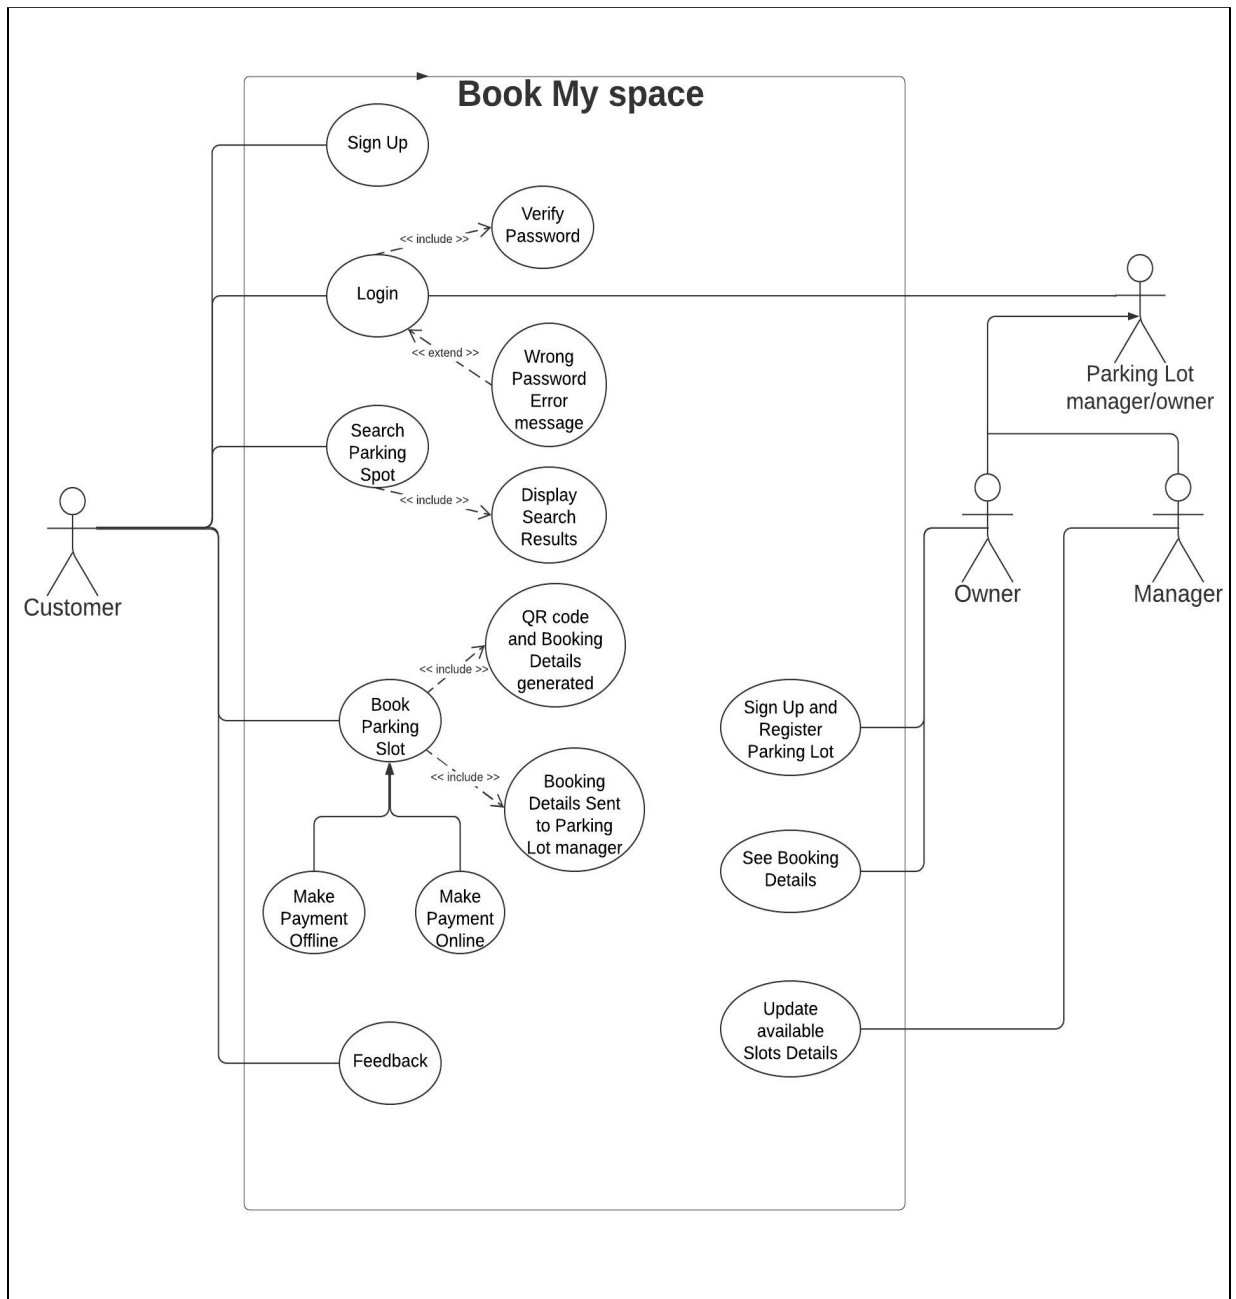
Book My space

Sign Up

Verify Password

<< include >>

Login

<< extend >>

Wrong Password Error message

Search Parking Spot

<< include >>

Display Search Results

QR code and Booking Details generated

<< include >>

Book Parking Slot

<< include >>

Booking Details Sent to Parking Lot manager

Make Payment Offline

Make Payment Online

Feedback

Customer

Parking Lot manager/owner

Owner

Manager

Sign Up and Register Parking Lot

See Booking Details

Update available Slots Details